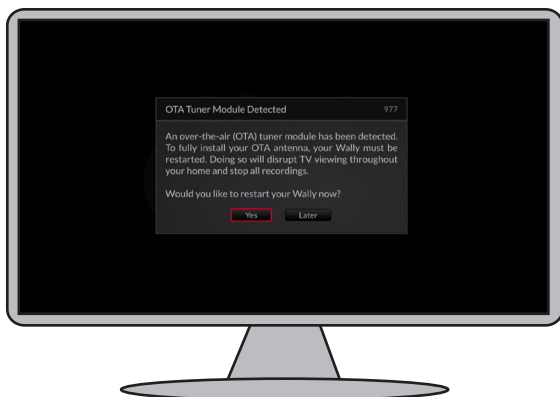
OTA Tuner Module Detected 977

An over-the-air (OTA) tuner module has been detected. To fully install your OTA antenna, your Wally must be restarted. Doing so will disrupt TV viewing throughout your home and stop all recordings.

Would you like to restart your Wally now?

Yes Later